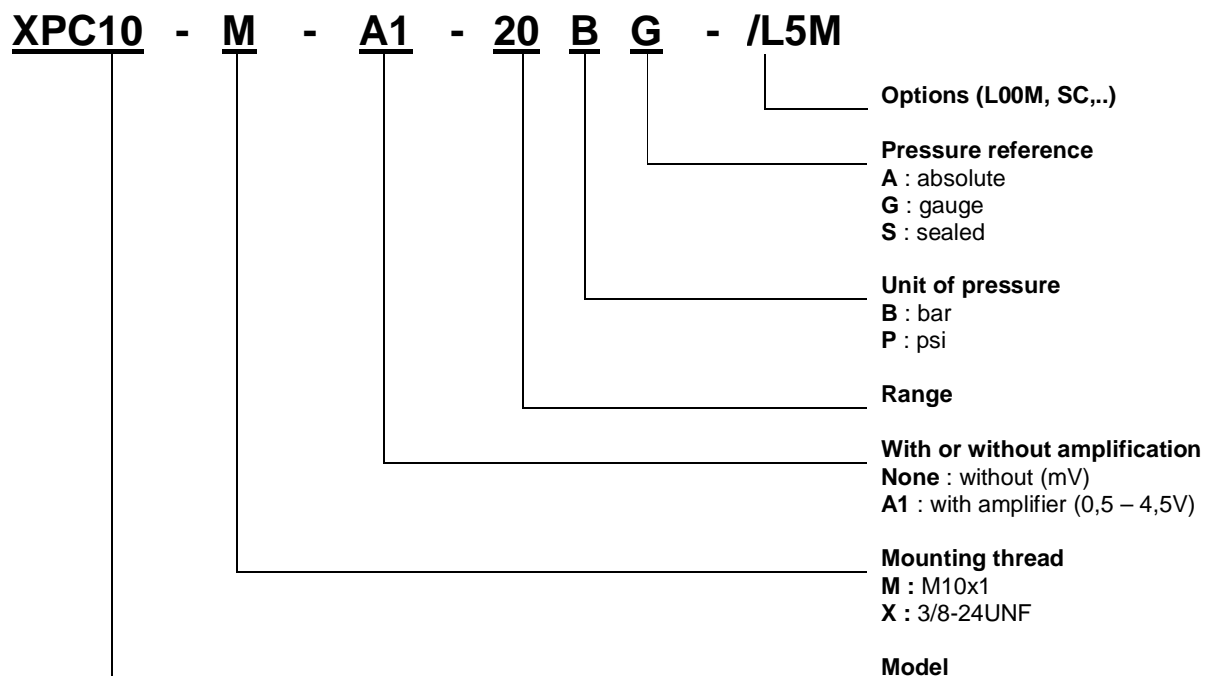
XPC10 - M - A1 - 20 B G - /L5M

Options (L00M, SC,..)

Pressure reference
A : absolute
G : gauge
S : sealed

Unit of pressure
B : bar
P : psi

Range

With or without amplification
None : without (mV)
A1 : with amplifier (0,5 – 4,5V)

Mounting thread
M : M10x1
X : 3/8-24UNF

Model